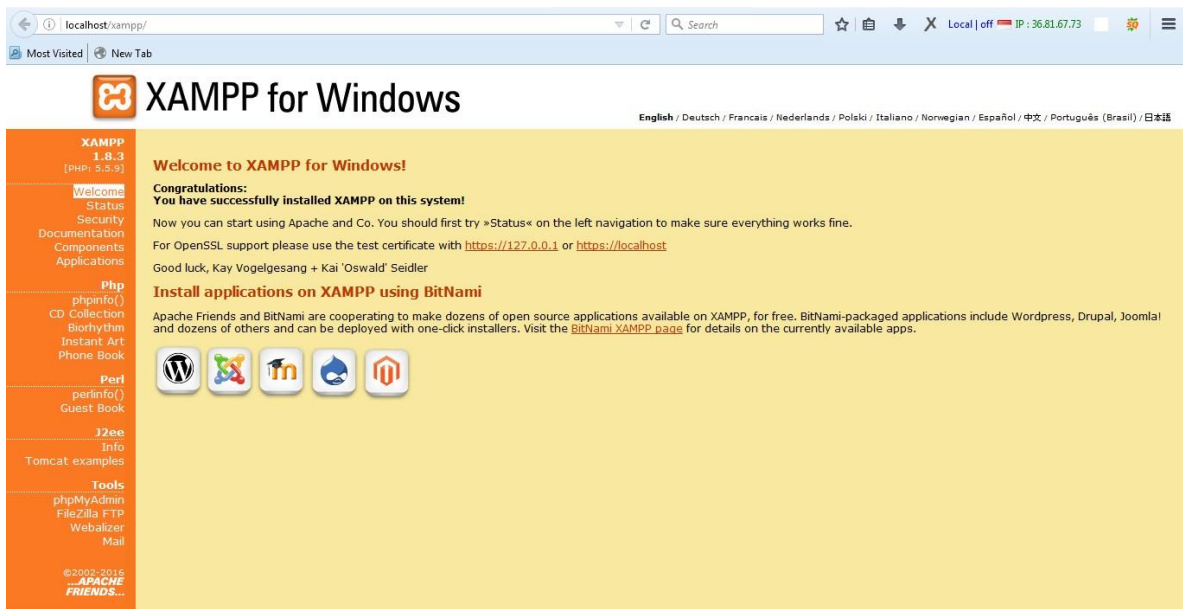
localhost/xampp/

Search

Local | off IP : 36.81.67.73

Most Visited | New Tab

XAMPP for Windows

English / Deutsch / Francais / Nederlands / Polski / Italiano / Norwegian / Español / 中文 / Português (Brasil) / 日本語

XAMPP
1.8.3
[PHP: 5.5.9]

Welcome
Status
Security
Documentation
Components
Applications

Php
phpinfo()
CD Collection
Biorhythm
Instant Art
Phone Book

Perl
perlinfo()
Guest Book

J2ee
Info
Tomcat examples

Tools
phpMyAdmin
FileZilla FTP
Webalizer
Mail

©2002-2016
...APACHE FRIENDS...

Welcome to XAMPP for Windows!

Congratulations:
You have successfully installed XAMPP on this system!

Now you can start using Apache and Co. You should first try »Status« on the left navigation to make sure everything works fine.

For OpenSSL support please use the test certificate with https://127.0.0.1 or https://localhost

Good luck, Kay Vogelgesang + Kai 'Oswald' Seidler

Install applications on XAMPP using BitNami

Apache Friends and BitNami are cooperating to make dozens of open source applications available on XAMPP, for free. BitNami-packaged applications include Wordpress, Drupal, Joomla! and dozens of others and can be deployed with one-click installers. Visit the BitNami XAMPP page for details on the currently available apps.